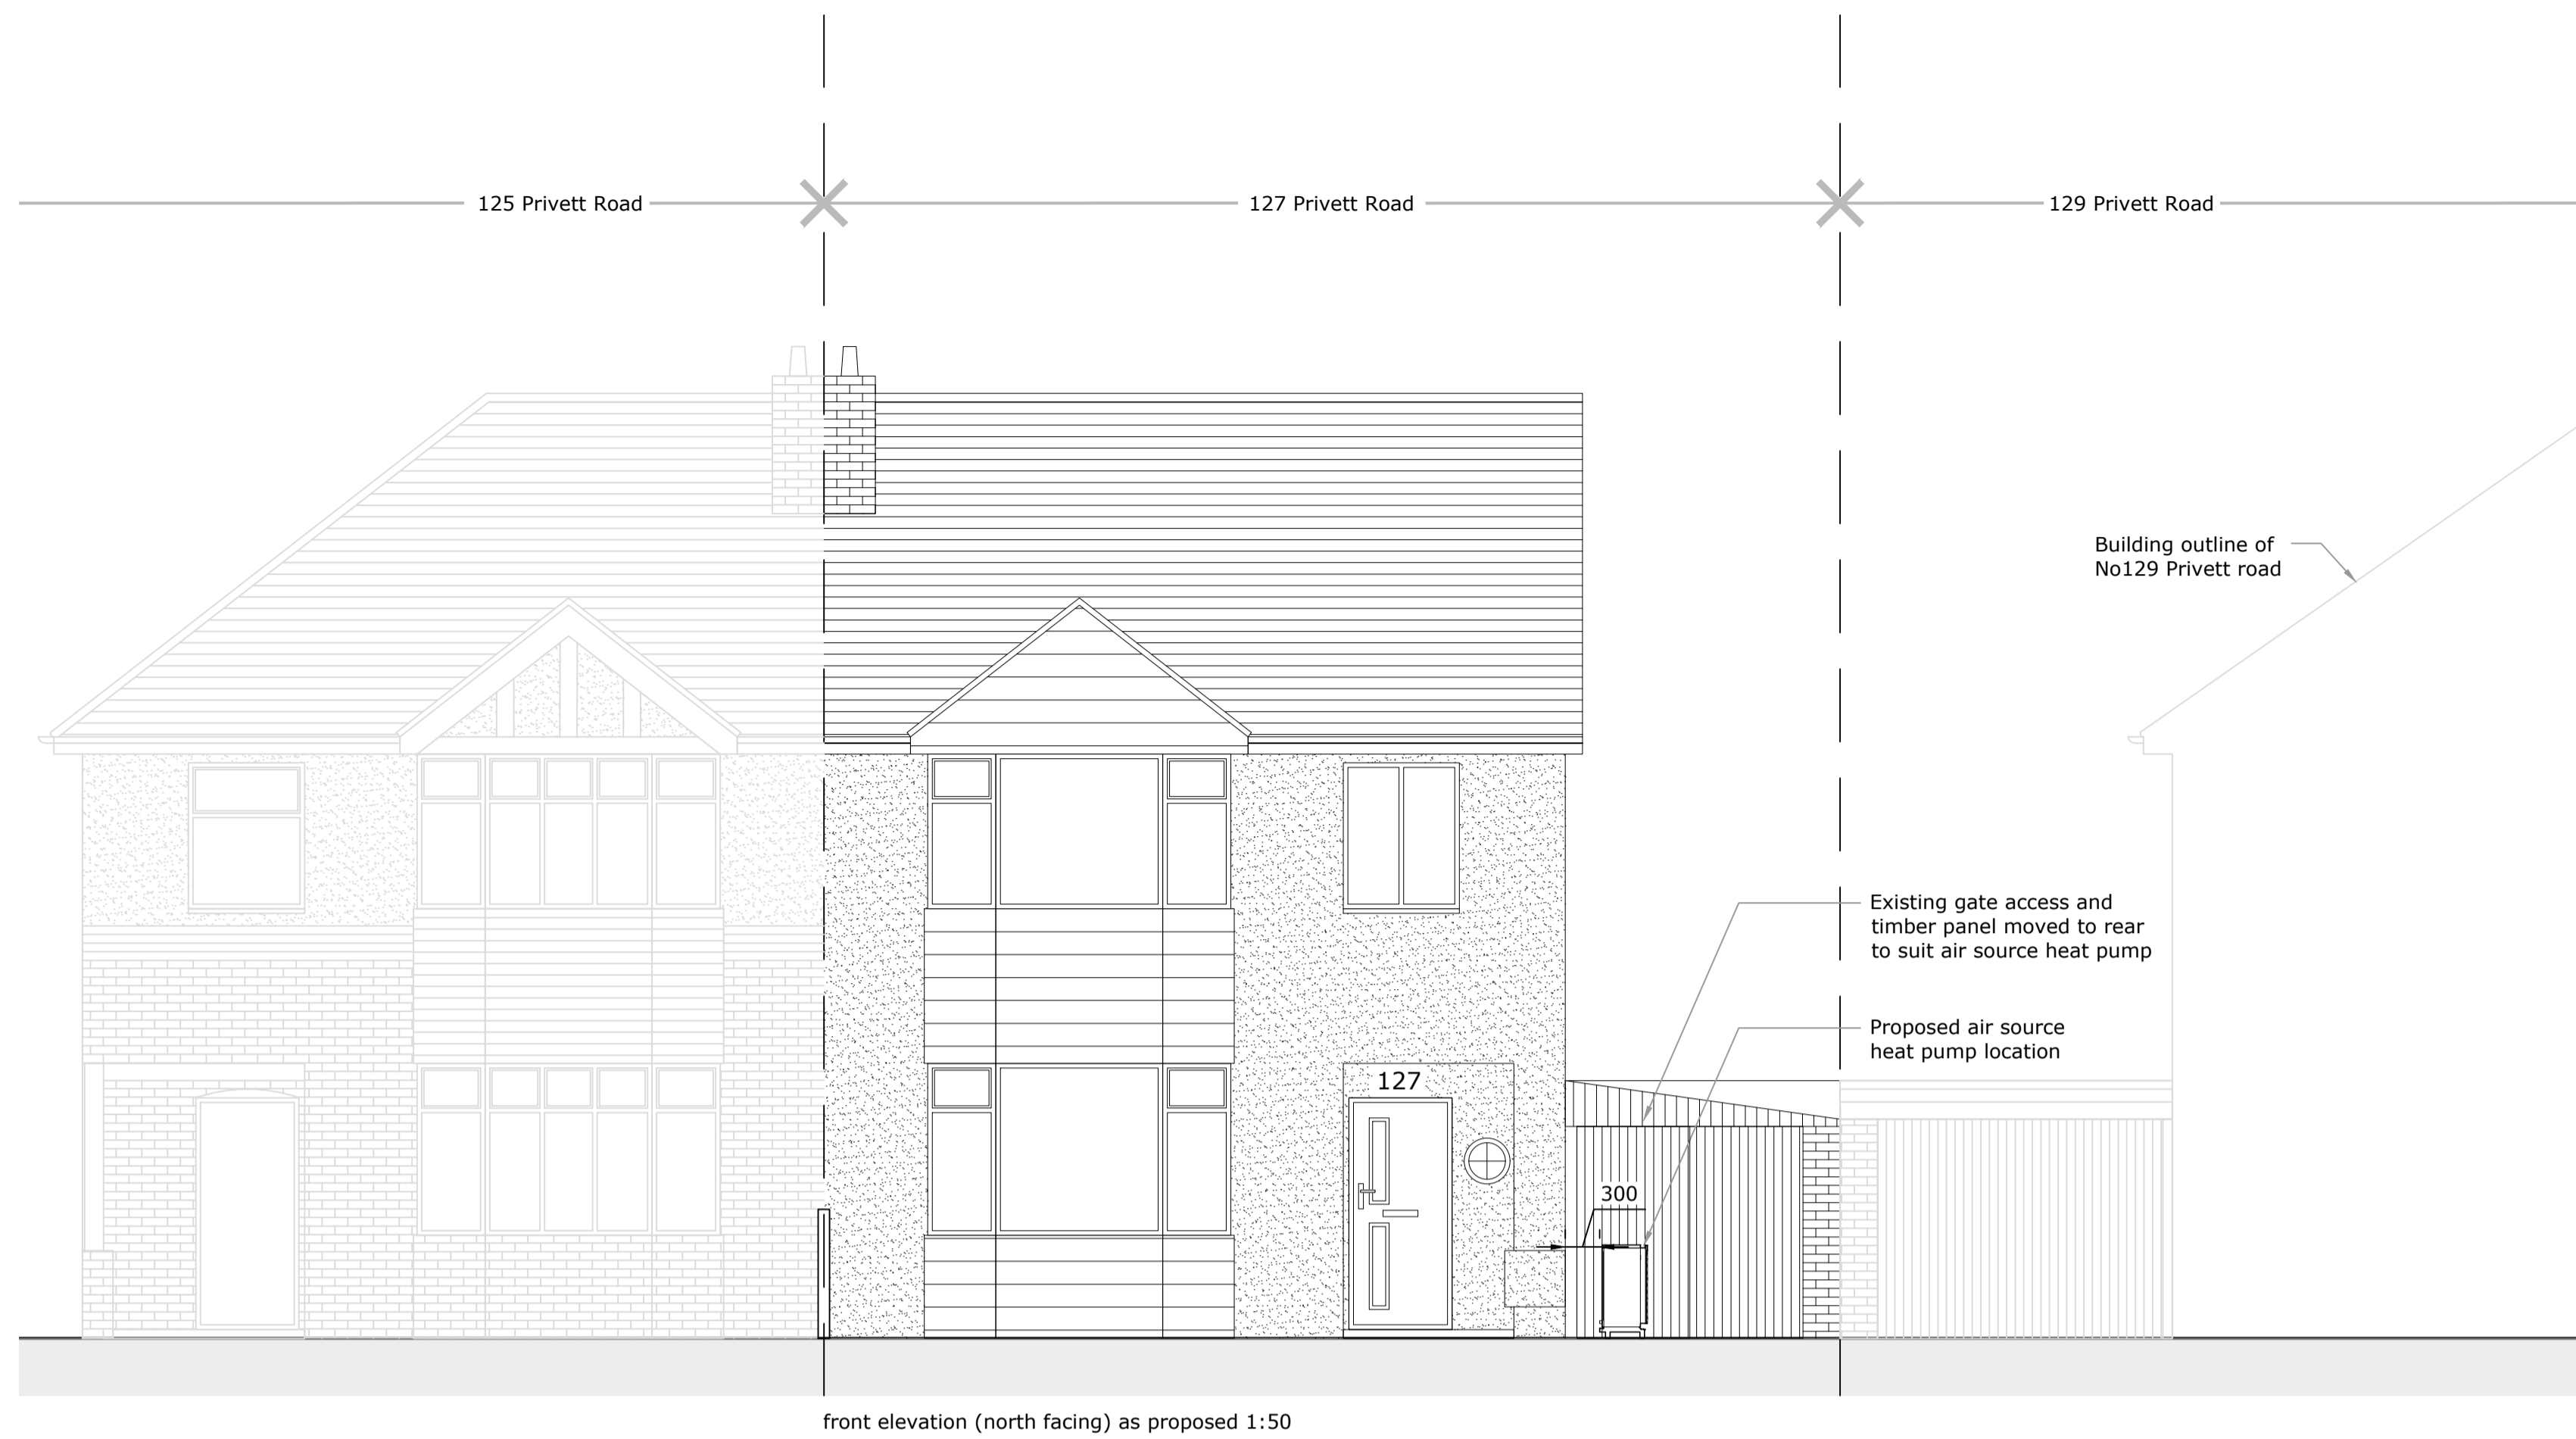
125 Privett Road

127 Privett Road

129 Privett Road

Building outline of No129 Privett road

Existing gate access and timber panel moved to rear to suit air source heat pump

Proposed air source heat pump location

127

300

front elevation (north facing) as proposed 1:50